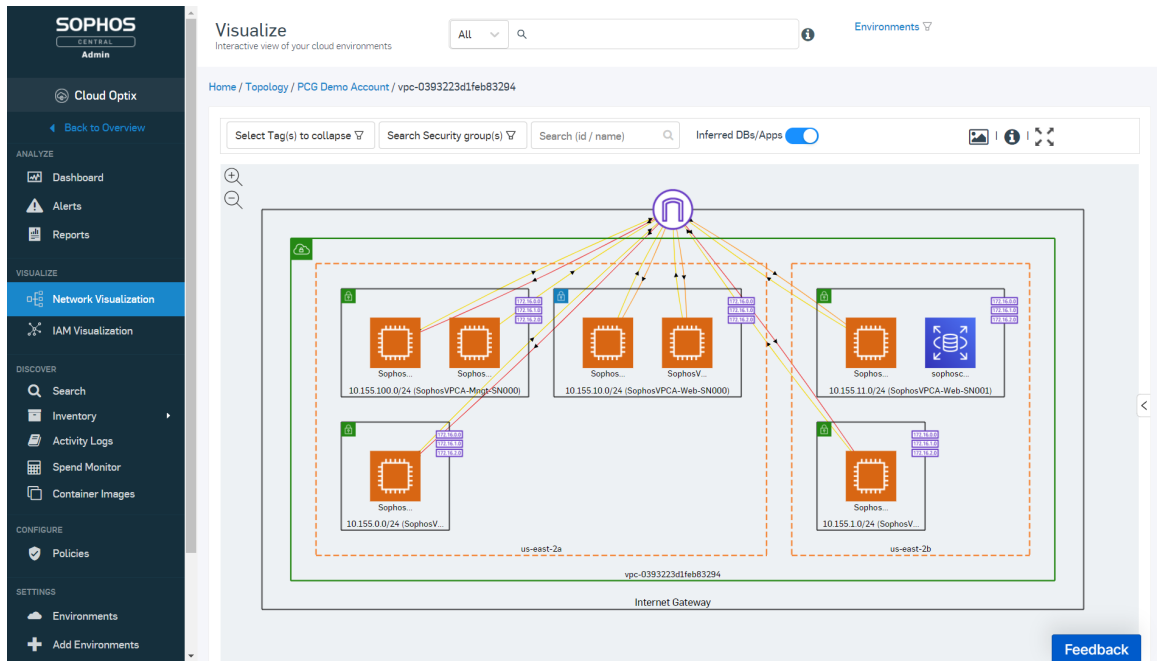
SOPHOS
CENTRAL
Admin

Cloud Optix

Back to Overview

ANALYZE
Dashboard
Alerts
Reports

VISUALIZE
Network Visualization
IAM Visualization

DISCOVER
Search
Inventory
Activity Logs
Spend Monitor
Container Images

CONFIGURE
Policies

SETTINGS
Environments
Add Environments

Visualize
Interactive view of your cloud environments

All

Environments

Home / Topology / PCG Demo Account / vpc-0393223d1feb83294

Select Tag(s) to collapse
Search Security group(s)
Search (id / name)
Inferred DBs/Apps

Sophos...
Sophos...
10.155.100.0/24 (SophosVPCA-Mngt-SN000)

Sophos...
SophosV...
10.155.10.0/24 (SophosVPCA-Web-SN000)

Sophos...
sophosc...
10.155.11.0/24 (SophosVPCA-Web-SN001)

Sophos...
10.155.0.0/24 (SophosV...

Sophos...
10.155.1.0/24 (SophosV...

us-east-2a
us-east-2b
vpc-0393223d1feb83294
Internet Gateway

Feedback